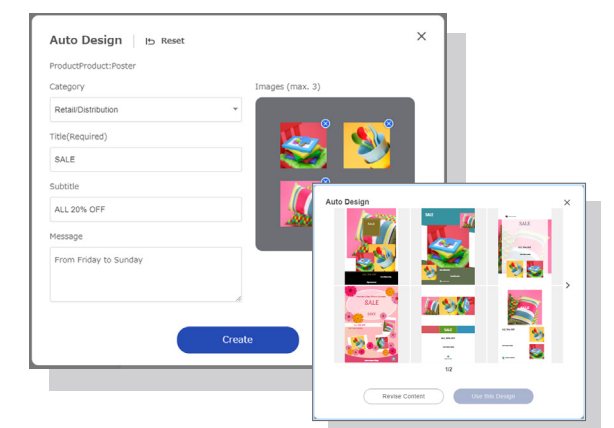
Auto Design
Reset
ProductProduct:Poster
Category
Retail/Distribution
Title(Required)
SALE
Subtitle
ALL 20% OFF
Message
From Friday to Sunday
Images (max. 3)
Create

Auto Design
SALE
SALE
SALE
SALE
1/2
Revise Content
Use this Design